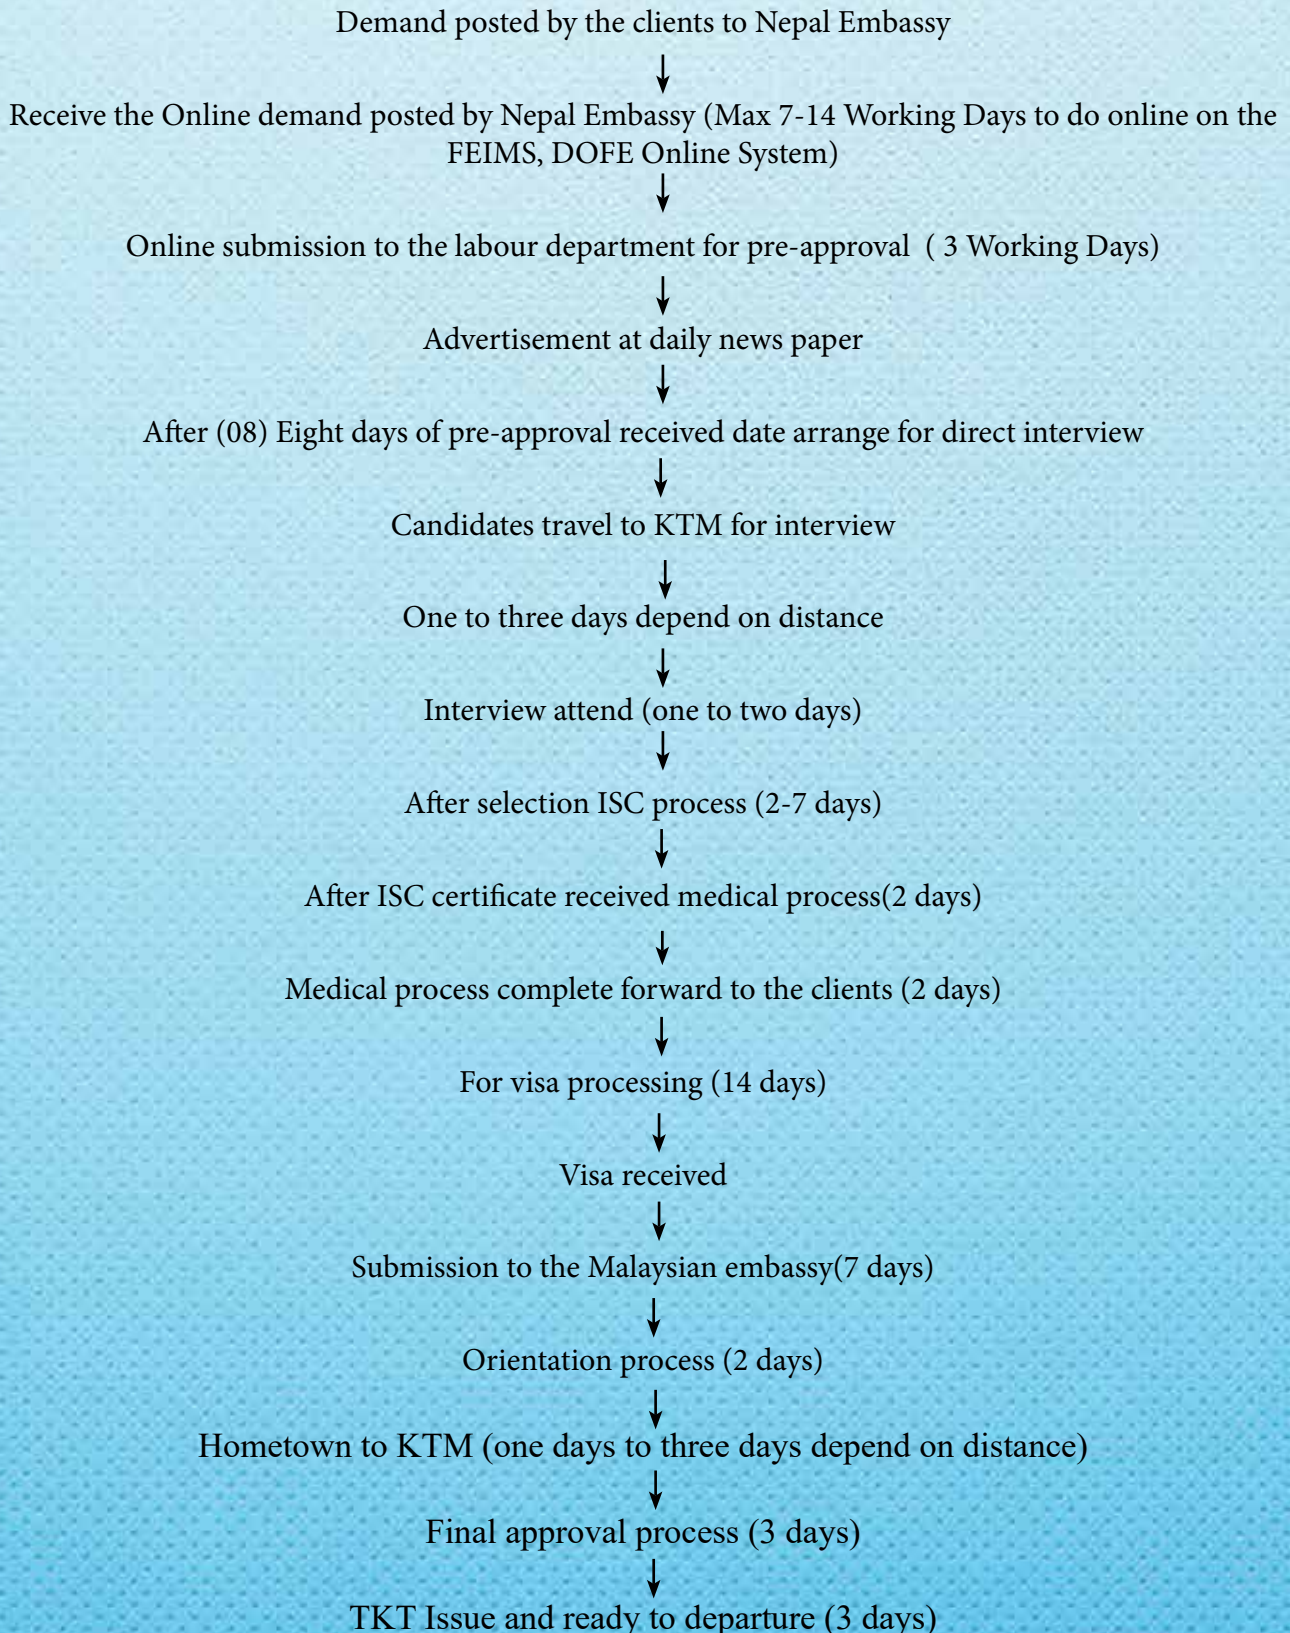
Demand posted by the clients to Nepal Embassy

Receive the Online demand posted by Nepal Embassy (Max 7-14 Working Days to do online on the FEIMS, DOFE Online System)

Online submission to the labour department for pre-approval ( 3 Working Days)

Advertisement at daily news paper

After (08) Eight days of pre-approval received date arrange for direct interview

Candidates travel to KTM for interview

One to three days depend on distance

Interview attend (one to two days)

After selection ISC process (2-7 days)

After ISC certificate received medical process(2 days)

Medical process complete forward to the clients (2 days)

For visa processing (14 days)

Visa received

Submission to the Malaysian embassy(7 days)

Orientation process (2 days)

Hometown to KTM (one days to three days depend on distance)

Final approval process (3 days)

TKT Issue and ready to departure (3 days)